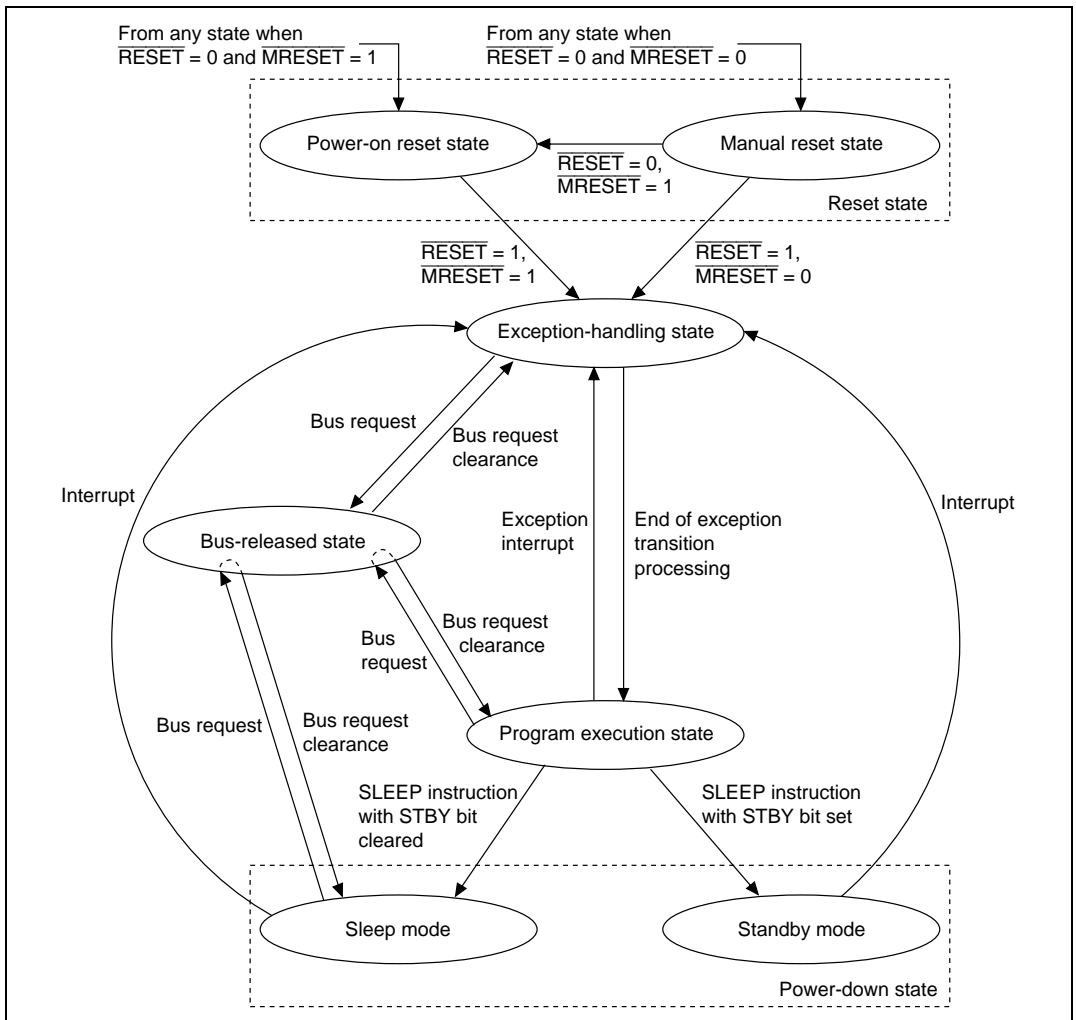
From any state when $\overline{\text{RESET}}$ = 0 and $\overline{\text{MRESET}}$ = 1

From any state when $\overline{\text{RESET}}$ = 0 and $\overline{\text{MRESET}}$ = 0

Power-on reset state

Manual reset state

$\overline{\text{RESET}}$ = 0, $\overline{\text{MRESET}}$ = 1

Reset state

$\overline{\text{RESET}}$ = 1, $\overline{\text{MRESET}}$ = 1

$\overline{\text{RESET}}$ = 1, $\overline{\text{MRESET}}$ = 0

Exception-handling state

Bus request

Bus request clearance

Interrupt

Bus-released state

Exception interrupt

End of exception transition processing

Interrupt

Bus request

Bus request clearance

Bus request

Bus request clearance

Program execution state

SLEEP instruction with STBY bit cleared

SLEEP instruction with STBY bit set

Sleep mode

Standby mode

Power-down state